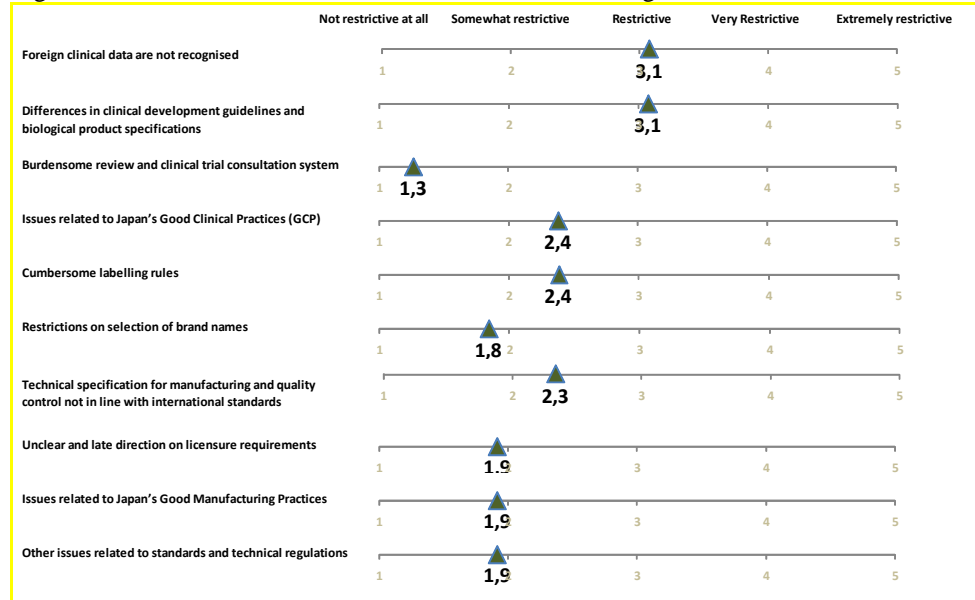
Not restrictive at all | Somewhat restrictive | Restrictive | Very Restrictive | Extremely restrictive

Foreign clinical data are not recognised
1 2 3 4 5
3,1

Differences in clinical development guidelines and biological product specifications
1 2 3 4 5
3,1

Burdensome review and clinical trial consultation system
1 2 3 4 5
1,3

Issues related to Japan's Good Clinical Practices (GCP)
1 2 3 4 5
2,4

Cumbersome labelling rules
1 2 3 4 5
2,4

Restrictions on selection of brand names
1 2 3 4 5
1,8

Technical specification for manufacturing and quality control not in line with international standards
1 2 3 4 5
2,3

Unclear and late direction on licensure requirements
1 2 3 4 5
1,9

Issues related to Japan's Good Manufacturing Practices
1 2 3 4 5
1,9

Other issues related to standards and technical regulations
1 2 3 4 5
1,9